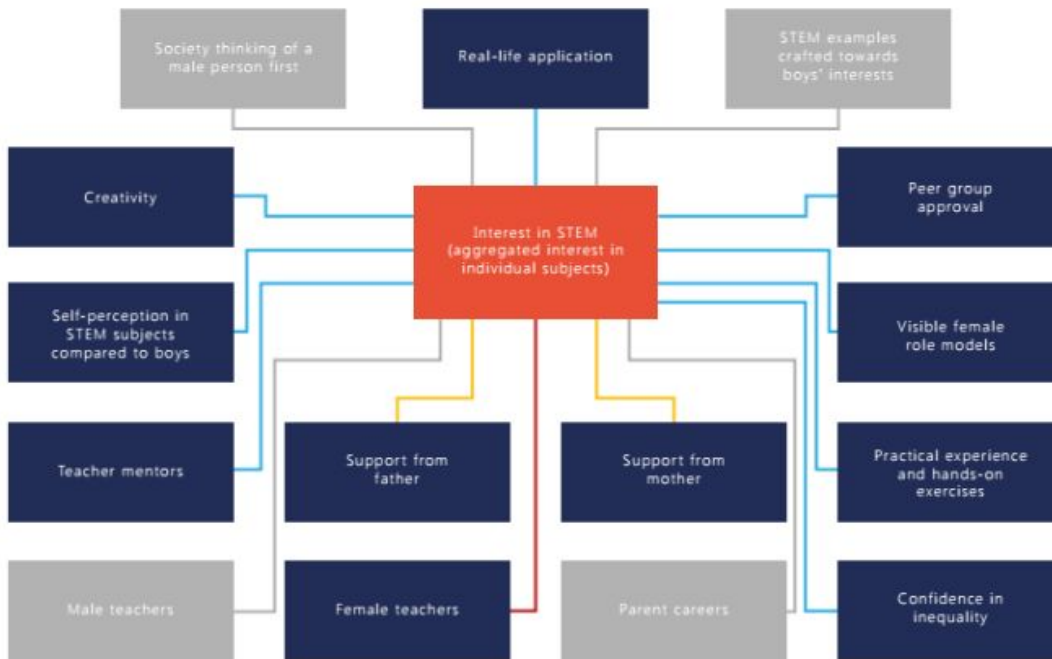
Society thinking of a male person first

Real-life application

STEM examples crafted towards boys' interests

Creativity

Interest in STEM (aggregated interest in individual subjects)

Peer group approval

Self-perception in STEM subjects compared to boys

Visible female role models

Teacher mentors

Support from father

Support from mother

Practical experience and hands-on exercises

Male teachers

Female teachers

Parent careers

Confidence in inequality